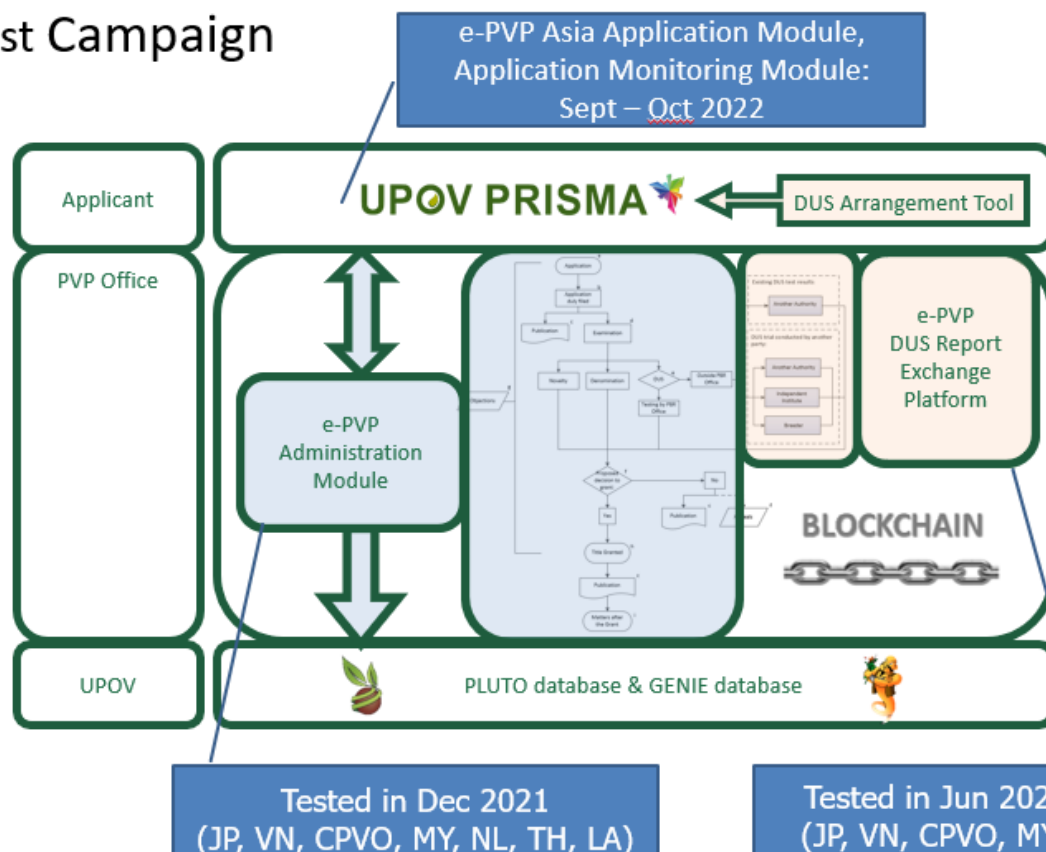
st Campaign

e-PVP Asia Application Module, Application Monitoring Module: Sept – Oct 2022

Applicant

UPOV PRISMA

DUS Arrangement Tool

PVP Office

e-PVP Administration Module

Application

Application duly filed

Publication

Examination

Novelty

Denomination

DUS

Outside PBR Office

Testing by PBR Office

Objections

Proposed decision to grant

No

Yes

Publication

Title Granted

Publication

Matters after the Grant

Existing DUS test results

Another Authority

DUS trial conducted by another party

Another Authority

Independent Institute

Breeder

e-PVP DUS Report Exchange Platform

BLOCKCHAIN

UPOV

PLUTO database & GENIE database

Tested in Dec 2021 (JP, VN, CPVO, MY, NL, TH, LA)

Tested in Jun 202 (JP, VN, CPVO, MY